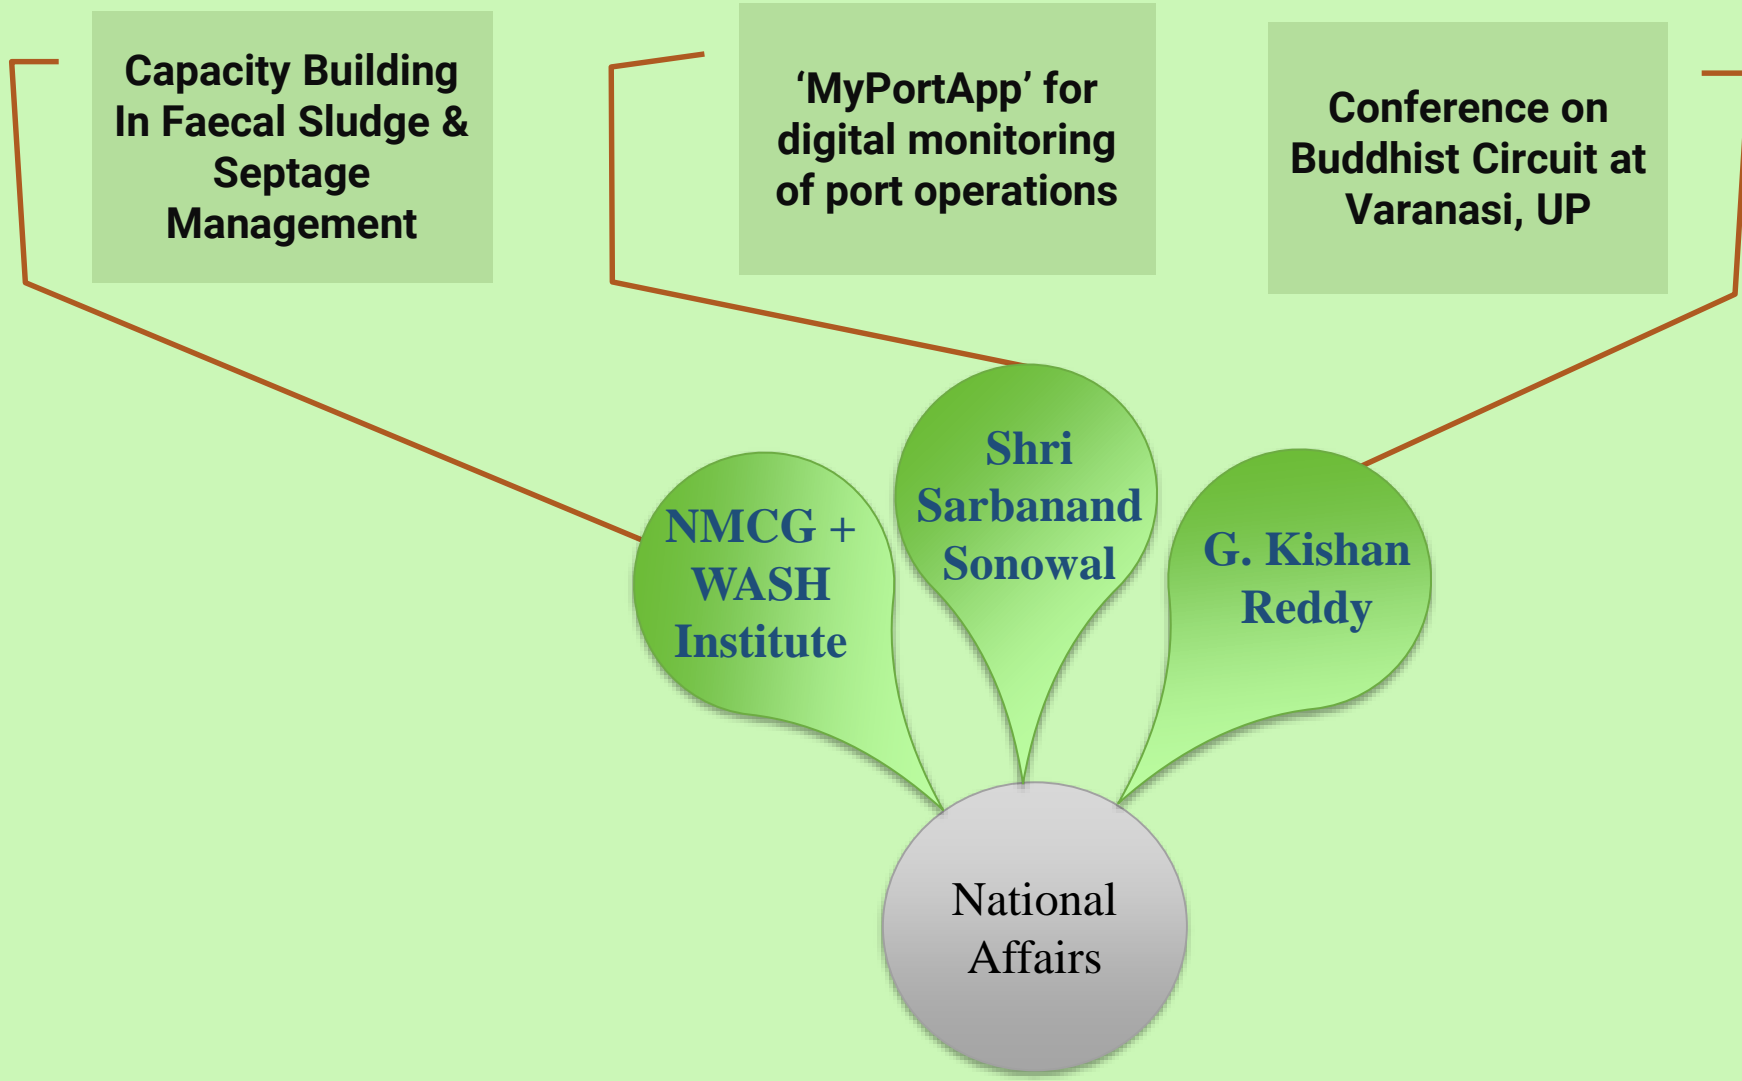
Capacity Building In Faecal Sludge & Septage Management

‘MyPortApp’ for digital monitoring of port operations

Conference on Buddhist Circuit at Varanasi, UP

NMCG + WASH Institute

Shri Sarbanand Sonowal

G. Kishan Reddy

National Affairs